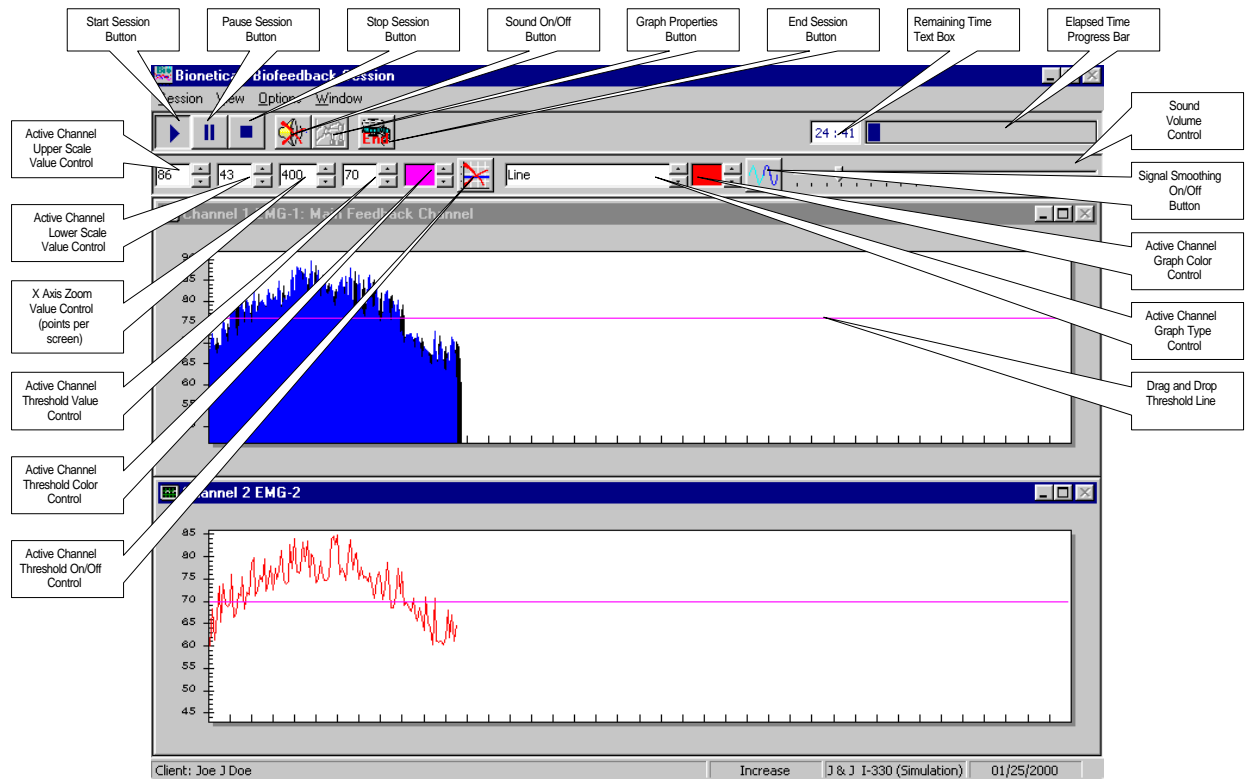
Start Session Button

Pause Session Button

Stop Session Button

Sound On/Off Button

Graph Properties Button

End Session Button

Remaining Time Text Box

Elapsed Time Progress Bar

Bionetica Biofeedback Session

Session View Options Window

End

24 : 41

Sound Volume Control

Active Channel Upper Scale Value Control

86 43 400 70 Line

Signal Smoothing On/Off Button

Active Channel Lower Scale Value Control

Channel 1 EMG-1: Main Feedback Channel

Active Channel Graph Color Control

X Axis Zoom Value Control (points per screen)

90 85 80 75 70 65 60 55 50

Active Channel Graph Type Control

Active Channel Threshold Value Control

Drag and Drop Threshold Line

Active Channel Threshold Color Control

Channel 2 EMG-2

Active Channel Threshold On/Off Control

85 80 75 70 65 60 55 50 45

Client: Joe J Doe | Increase | J & J I-330 (Simulation) | 01/25/2000